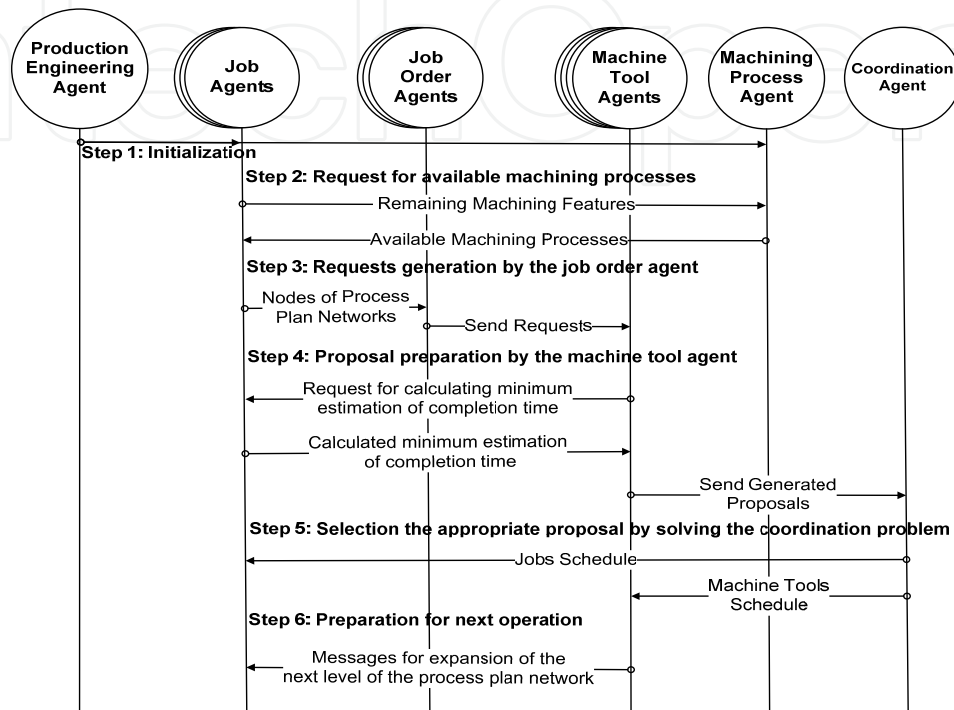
Production Engineering Agent

Job Agents

Job Order Agents

Machine Tool Agents

Machining Process Agent

Coordination Agent

Step 1: Initialization

Step 2: Request for available machining processes

Remaining Machining Features

Available Machining Processes

Step 3: Requests generation by the job order agent

Nodes of Process Plan Networks

Send Requests

Step 4: Proposal preparation by the machine tool agent

Request for calculating minimum estimation of completion time

Calculated minimum estimation of completion time

Send Generated Proposals

Step 5: Selection the appropriate proposal by solving the coordination problem

Jobs Schedule

Machine Tools Schedule

Step 6: Preparation for next operation

Messages for expansion of the next level of the process plan network